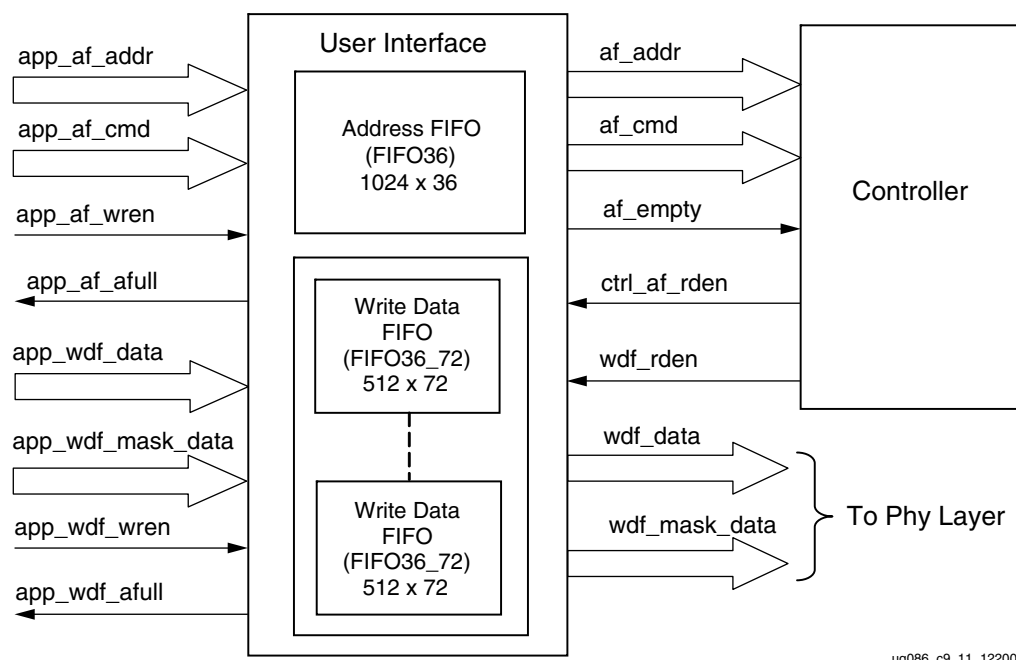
app_af_addr
app_af_cmd
app_af_wren
app_af_afull
app_wdf_data
app_wdf_mask_data
app_wdf_wren
app_wdf_afull

User Interface

Address FIFO
(FIFO36)
1024 x 36

Write Data
FIFO
(FIFO36_72)
512 x 72

Write Data
FIFO
(FIFO36_72)
512 x 72

af_addr
af_cmd
af_empty
ctrl_af_rden
wdf_rden
wdf_data
wdf_mask_data

Controller

To Phy Layer

ug086_c9_11_12200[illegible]